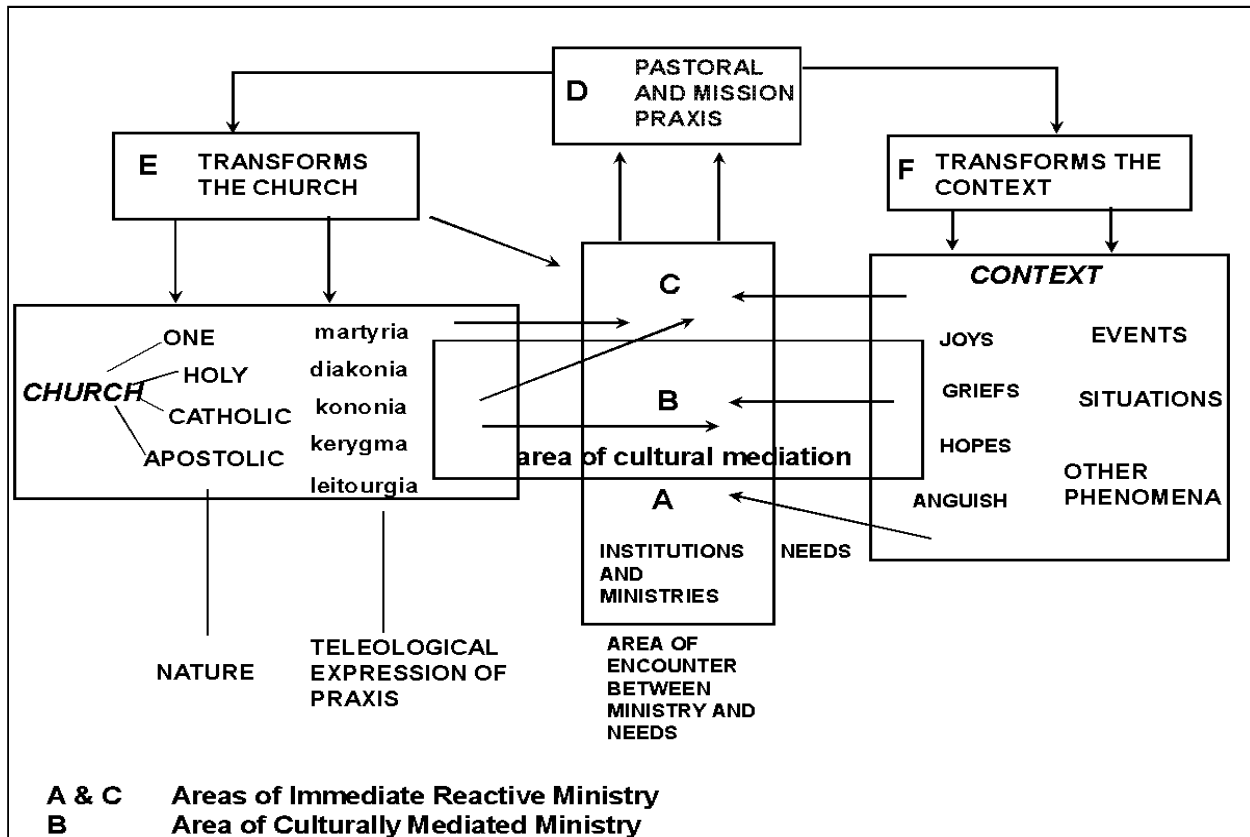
D PASTORAL AND MISSION PRAXIS

E TRANSFORMS THE CHURCH

F TRANSFORMS THE CONTEXT

CHURCH
ONE
HOLY
CATHOLIC
APOSTOLIC

martyria
diakonia
kononia
kerygma
leitourgia

C

B

area of cultural mediation

A

INSTITUTIONS AND MINISTRIES

NEEDS

CONTEXT

JOYS
GRIEFS
HOPES
ANGUISH

EVENTS
SITUATIONS
OTHER PHENOMENA

NATURE

TELEOLOGICAL EXPRESSION OF PRAXIS

AREA OF ENCOUNTER BETWEEN MINISTRY AND NEEDS

A & C Areas of Immediate Reactive Ministry
B Area of Culturally Mediated Ministry